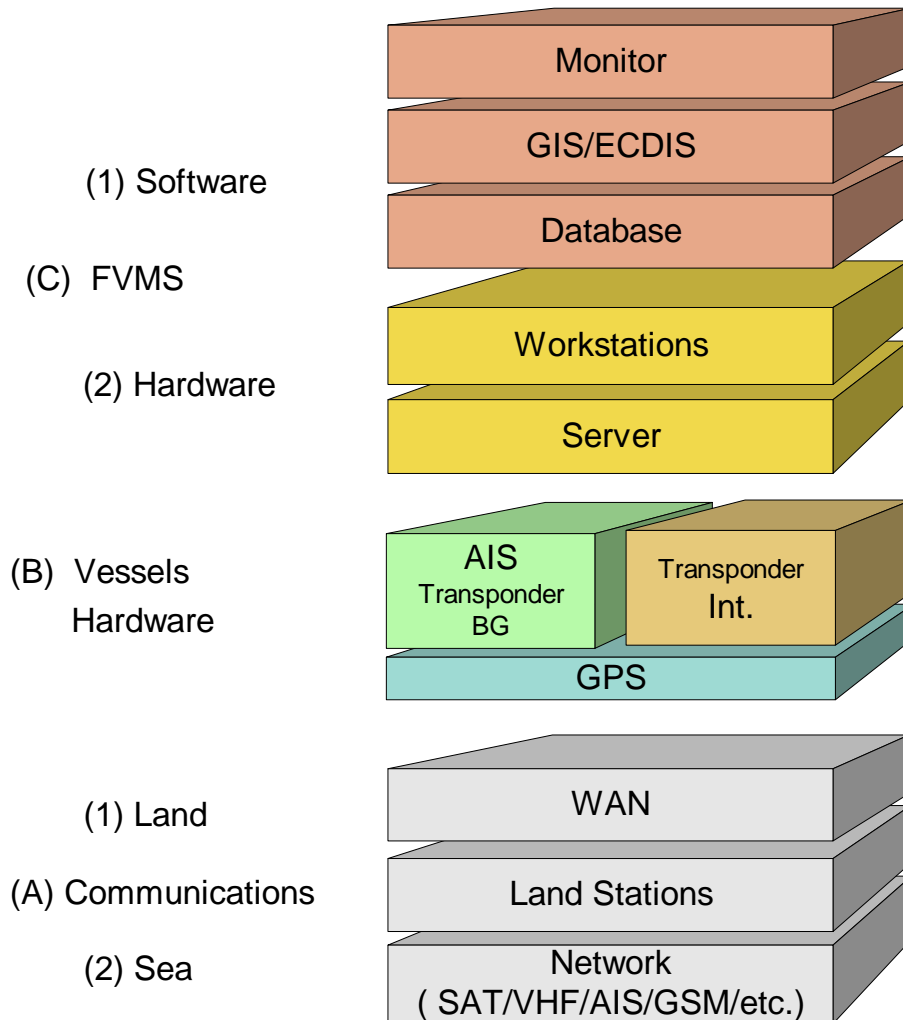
(1) Software

(C) FVMS

(2) Hardware

Monitor

GIS/ECDIS

Database

Workstations

Server

(B) Vessels Hardware

AIS Transponder BG

Transponder Int.

GPS

(1) Land

(A) Communications

(2) Sea

WAN

Land Stations

Network ( SAT/VHF/AIS/GSM/etc.)